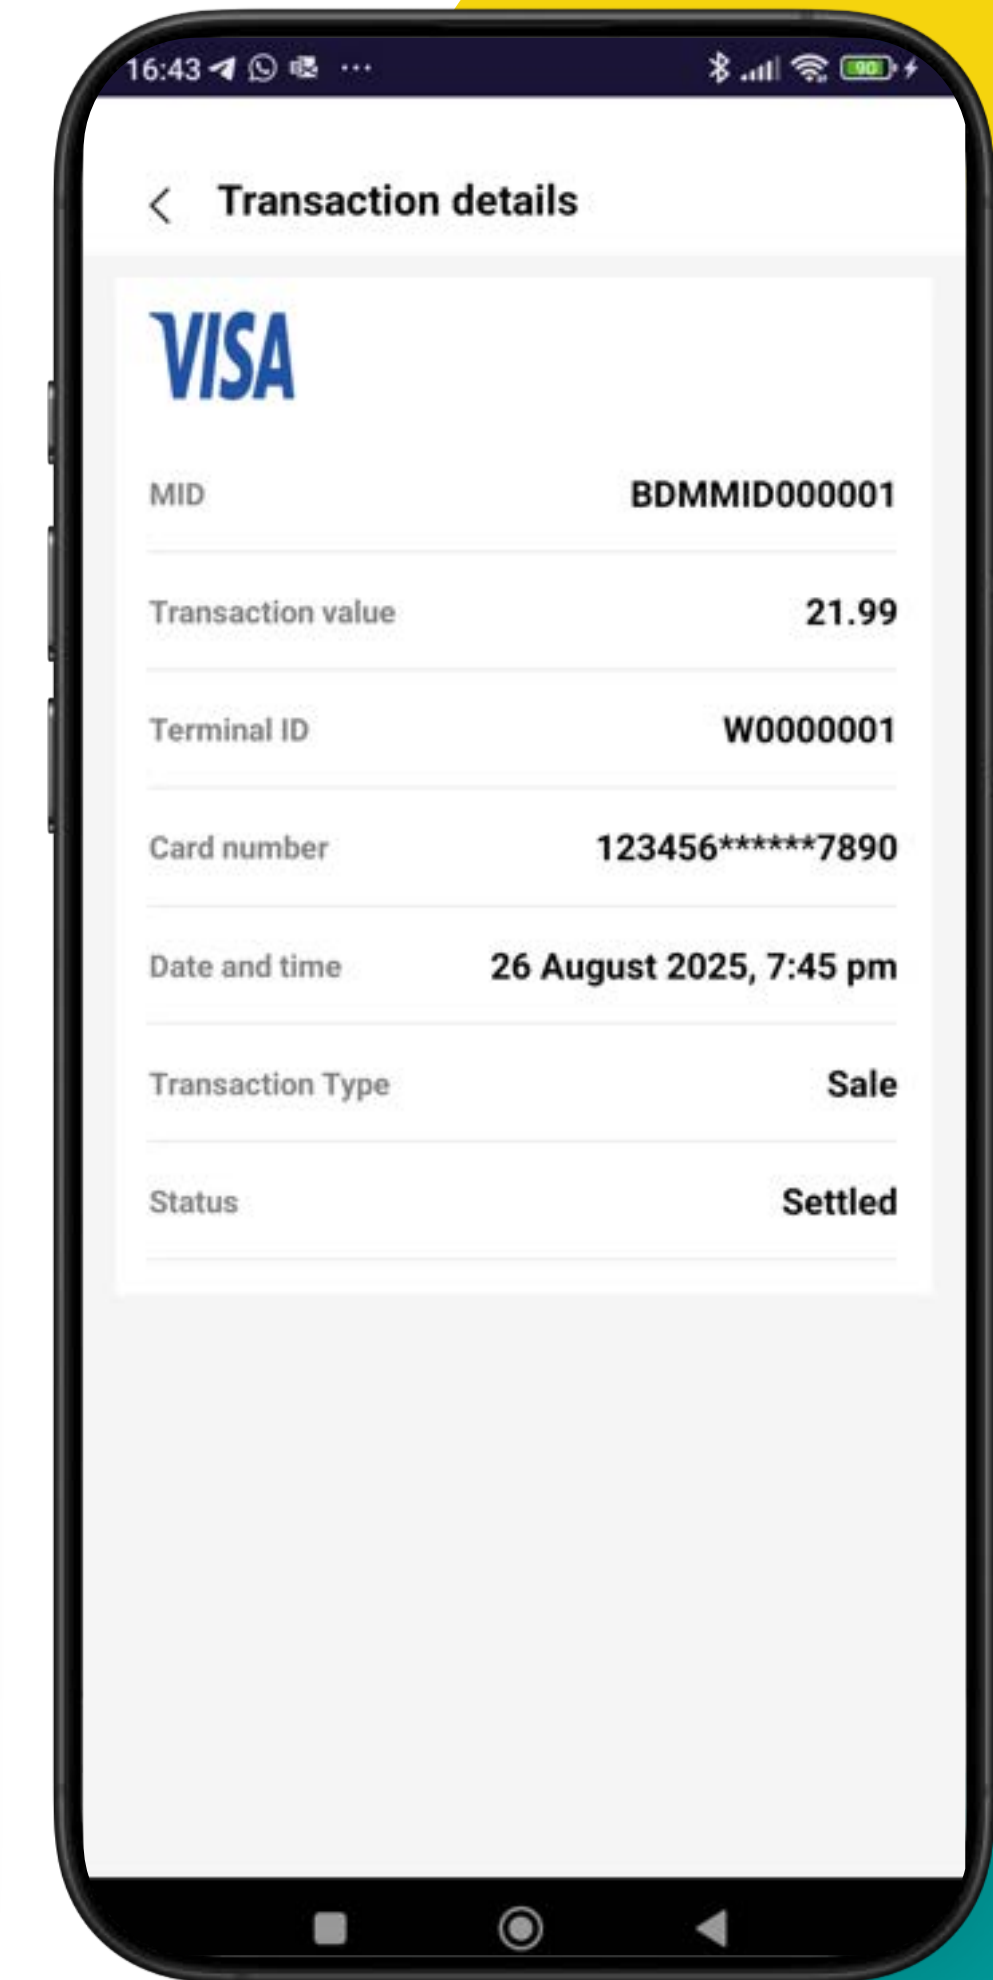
16:43 ··· 90

Transaction details

VISA

| MID | BDMMID000001 |
|---|---|
| Transaction value | 21.99 |
| Terminal ID | W0000001 |
| Card number | 123456******7890 |
| Date and time | 26 August 2025, 7:45 pm |
| Transaction Type | Sale |
| Status | Settled |